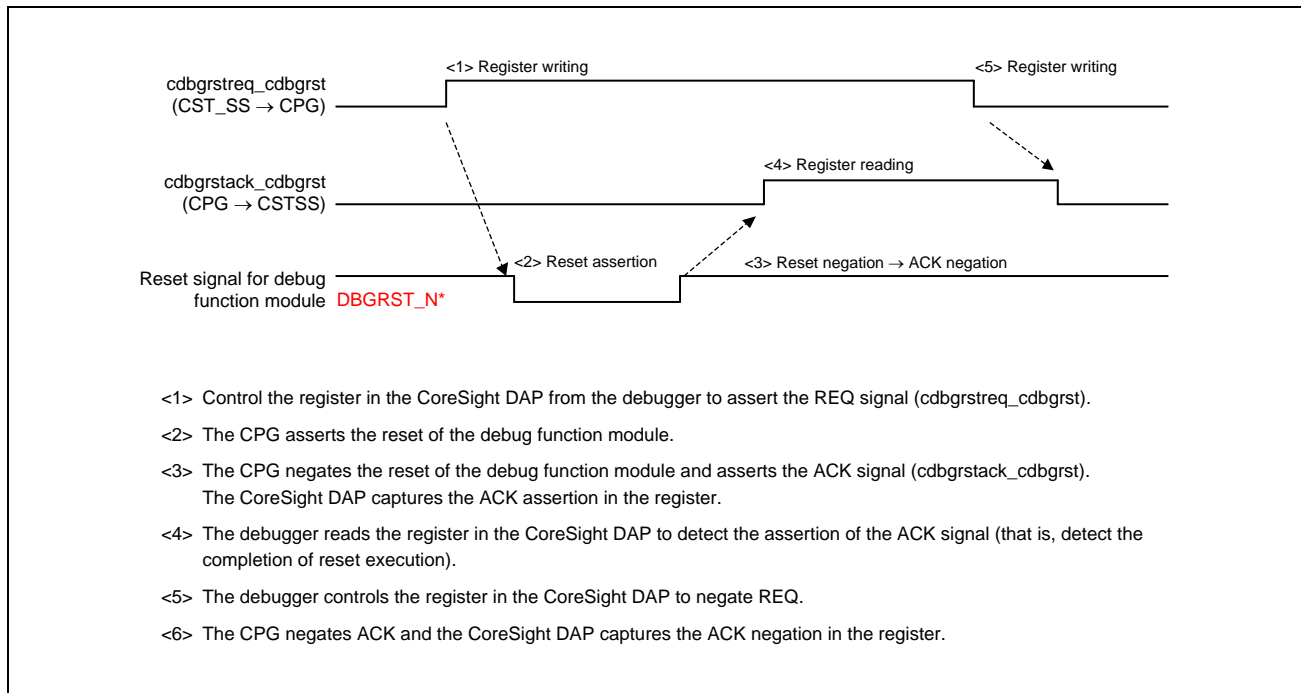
cdbgrstreq_cdbgrst
(CST_SS $\rightarrow$ CPG)

<1> Register writing

<5> Register writing

cdbgrstack_cdbgrst
(CPG $\rightarrow$ CSTSS)

<4> Register reading

Reset signal for debug function module DBGRST_N*

<2> Reset assertion

<3> Reset negation $\rightarrow$ ACK negation

<1> Control the register in the CoreSight DAP from the debugger to assert the REQ signal (cdbgrstreq_cdbgrst).

<2> The CPG asserts the reset of the debug function module.

<3> The CPG negates the reset of the debug function module and asserts the ACK signal (cdbgrstack_cdbgrst). The CoreSight DAP captures the ACK assertion in the register.

<4> The debugger reads the register in the CoreSight DAP to detect the assertion of the ACK signal (that is, detect the completion of reset execution).

<5> The debugger controls the register in the CoreSight DAP to negate REQ.

<6> The CPG negates ACK and the CoreSight DAP captures the ACK negation in the register.